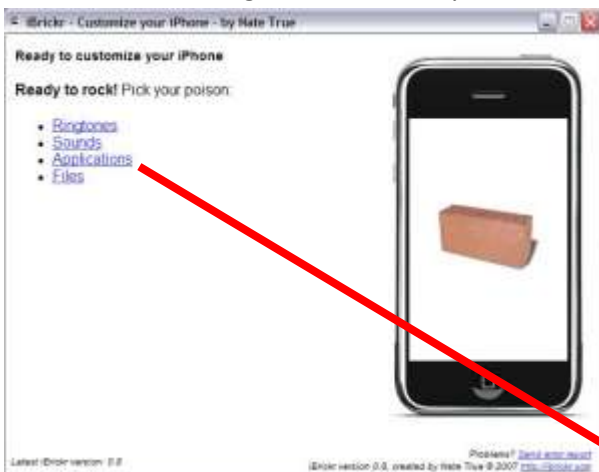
iBrickr - Customize your iPhone - by Nate True

Ready to customize your iPhone

Ready to rock! Pick your poison:

- Ringtones
- Sounds
- Applications
- Files

Latest iBrickr version: 0.8

Problems? Send error report
iBrickr version 0.8, created by Nate True © 2007 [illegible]